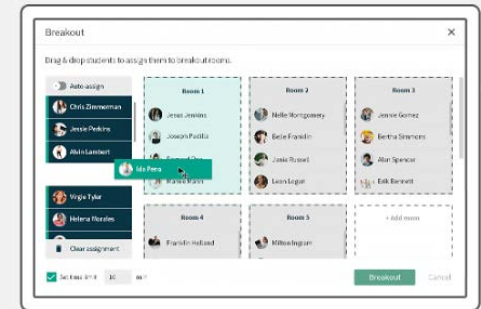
Breakout ×

Drag & drop students to assign them to breakout rooms.

Auto assign

Chris Zimmerman

Jessie Perkins

Alvin Lambert

Ida Pena

Virgie Tyler

Helena Morales

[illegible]

Clear assignment

Room 1

Jesus Jenkins

Joseph Padilla

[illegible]

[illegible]

Room 2

Nellie Montgomery

Belle Franklin

Jessie Russell

Leon Logan

Room 3

Jennie Gomez

Bertha Simmons

Alan Spencer

Erik Barnett

Room 4

Franklin Holland

Room 5

Milton Ingram

+ Add room

Set time limit 10 min

Breakout

Cancel